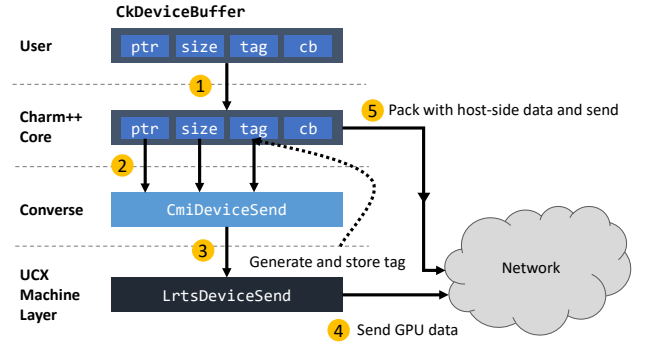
CkDeviceBuffer

User

ptr size tag cb

1

Charm++ Core

ptr size tag cb

5 Pack with host-side data and send

2

Converse

CmiDeviceSend

3

Generate and store tag

Network

UCX Machine Layer

LrtsDeviceSend

4 Send GPU data